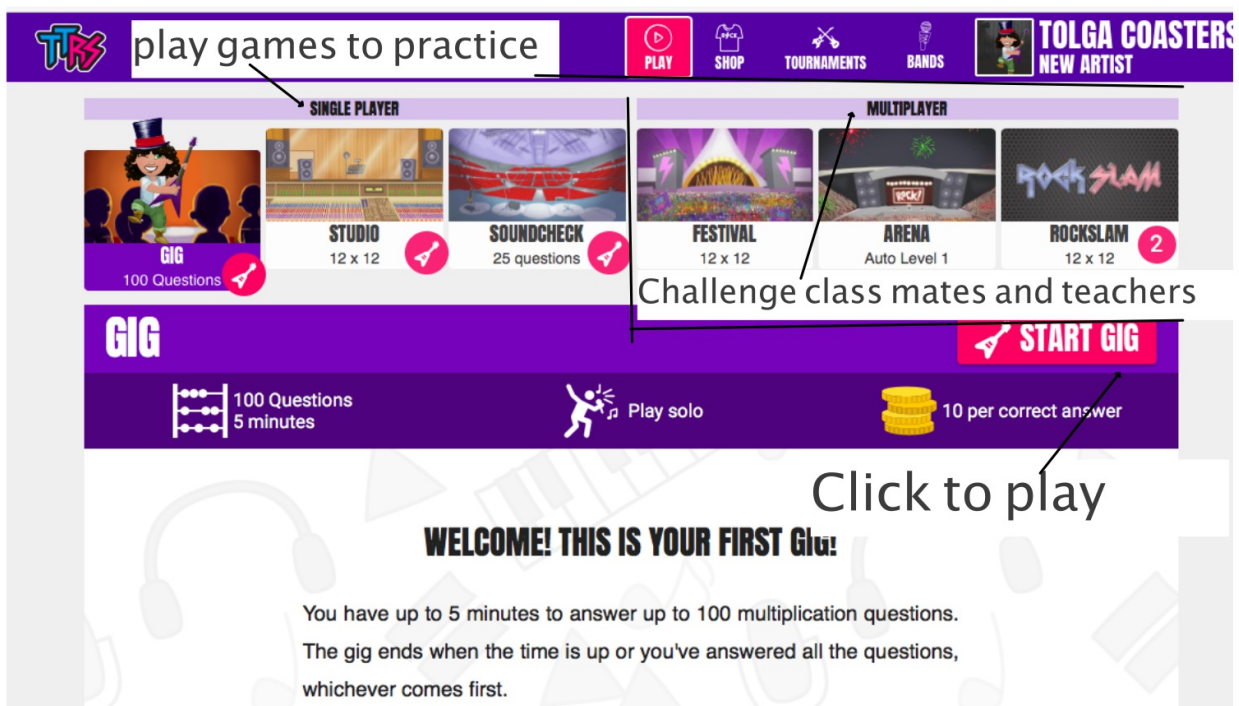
TTRS

play games to practice

PLAY SHOP TOURNAMENTS BANDS

TOLGA COASTERS
NEW ARTIST

SINGLE PLAYER

MULTIPLAYER

GIG
100 Questions

STUDIO
12 x 12

SOUNDCHECK
25 questions

FESTIVAL
12 x 12

ARENA
Auto Level 1

ROCKSLAM
12 x 12
2

Challenge class mates and teachers

GIG

START GIG

100 Questions
5 minutes

Play solo

10 per correct answer

Click to play

WELCOME! THIS IS YOUR FIRST GIG!

You have up to 5 minutes to answer up to 100 multiplication questions. The gig ends when the time is up or you've answered all the questions, whichever comes first.